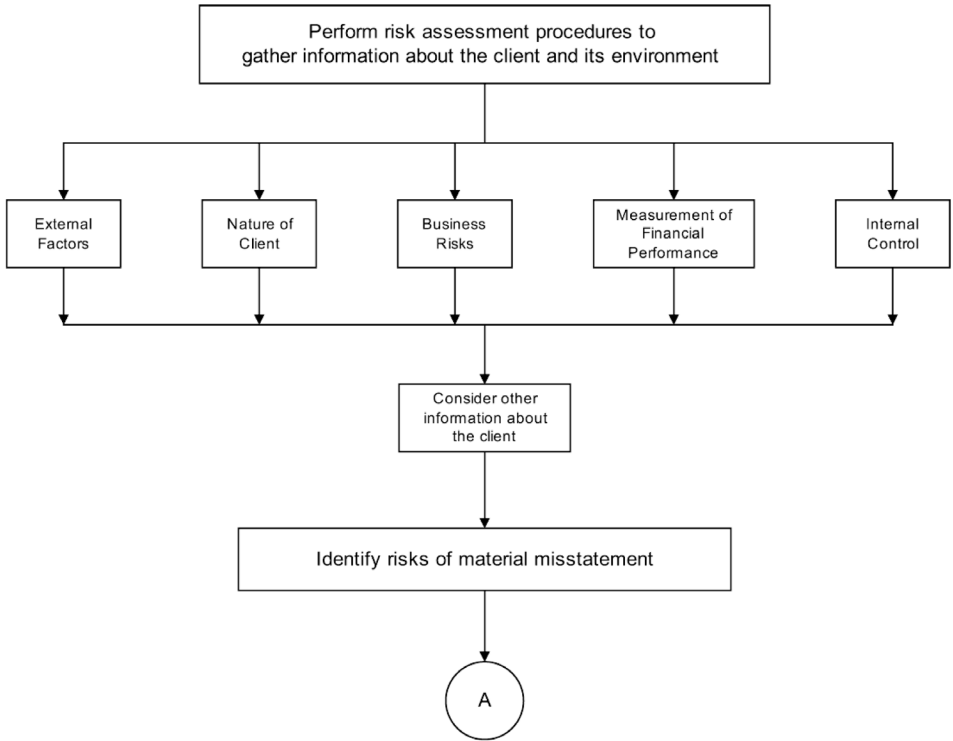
Perform risk assessment procedures to gather information about the client and its environment

External Factors

Nature of Client

Business Risks

Measurement of Financial Performance

Internal Control

Consider other information about the client

Identify risks of material misstatement

A